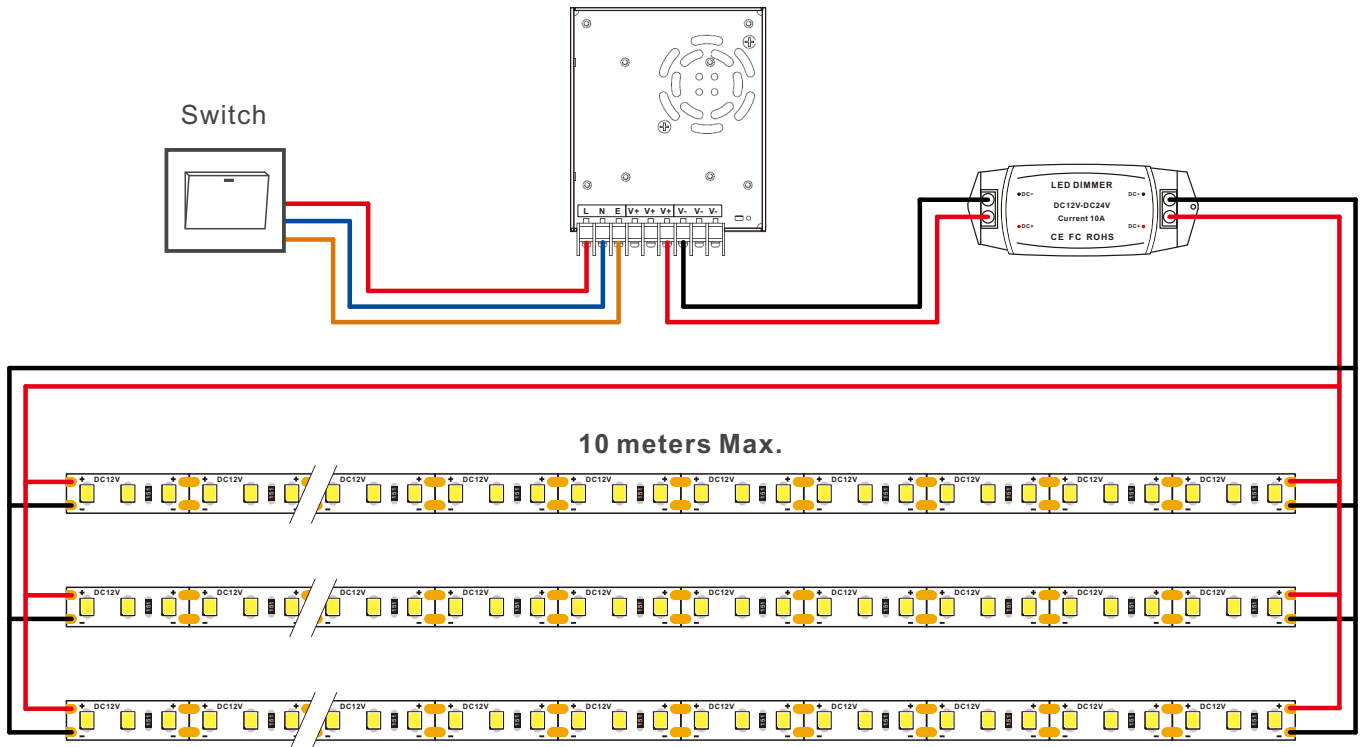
Switch

L N E V+ V+ V+ V- V- V-

LED DIMMER
DC12V-DC24V
Current 10A
CE FC ROHS
DC-
DC+
DC-
DC+

10 meters Max.

DC12V DC12V DC12V DC12V DC12V DC12V DC12V DC12V DC12V DC12V

DC12V DC12V DC12V DC12V DC12V DC12V DC12V DC12V DC12V DC12V

DC12V DC12V DC12V DC12V DC12V DC12V DC12V DC12V DC12V DC12V